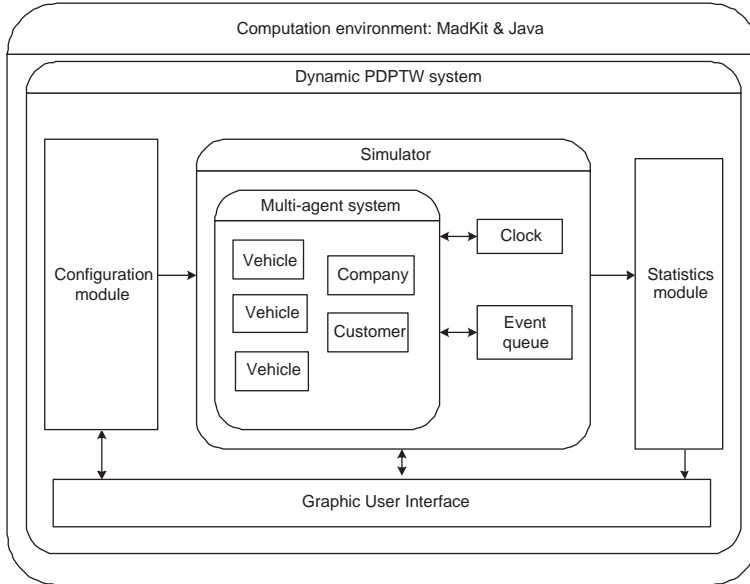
Computation environment: MadKit & Java

Dynamic PDPTW system

Configuration module

Simulator

Multi-agent system

Vehicle

Vehicle

Vehicle

Company

Customer

Clock

Event queue

Statistics module

Graphic User Interface